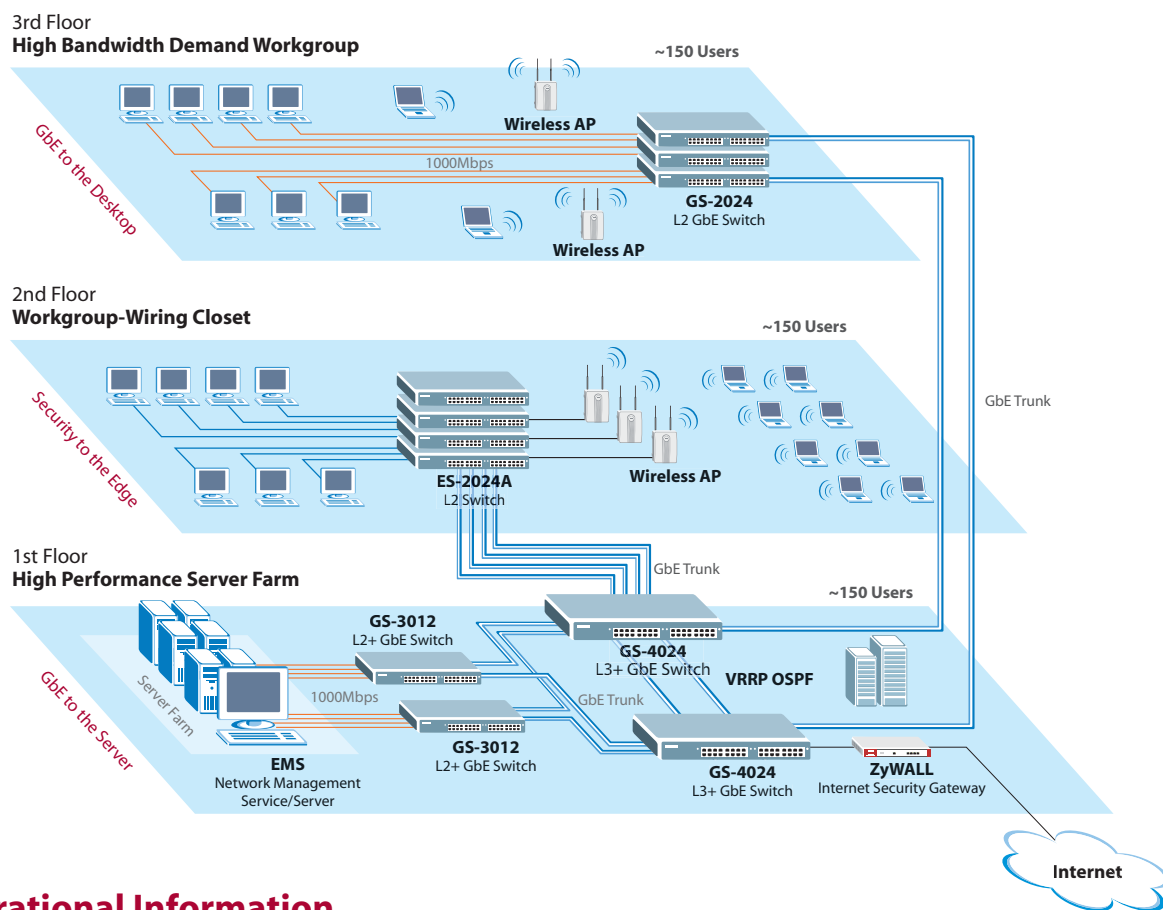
3rd Floor
**High Bandwidth Demand Workgroup**

~150 Users

GbE to the Desktop

Wireless AP

1000Mbps

GS-2024
L2 GbE Switch

Wireless AP

2nd Floor
**Workgroup-Wiring Closet**

~150 Users

Security to the Edge

ES-2024A
L2 Switch

Wireless AP

GbE Trunk

1st Floor
**High Performance Server Farm**

GbE Trunk

~150 Users

GbE to the Server

Server Farm

GS-3012
L2+ GbE Switch

GS-4024
L3+ GbE Switch

VRRP OSPF

1000Mbps

GbE Trunk

GS-3012
L2+ GbE Switch

EMS
Network Management Service/Server

GS-4024
L3+ GbE Switch

ZyWALL
Internet Security Gateway

Internet

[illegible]rational Information